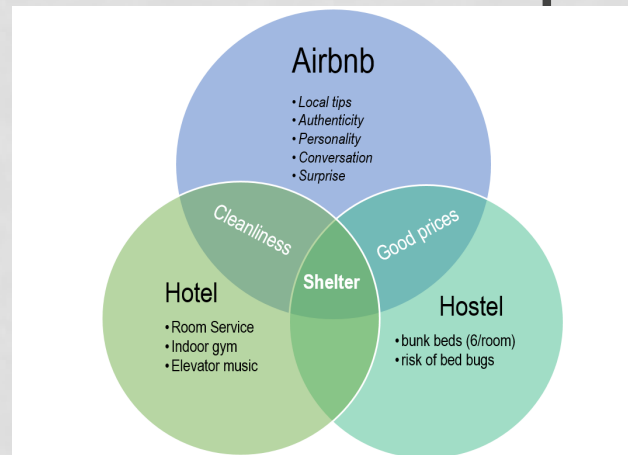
Airbnb

• Local tips
• Authenticity
• Personality
• Conversation
• Surprise

Cleanliness

Good prices

Shelter

Hotel

• Room Service
• Indoor gym
• Elevator music

Hostel

• bunk beds (6/room)
• risk of bed bugs